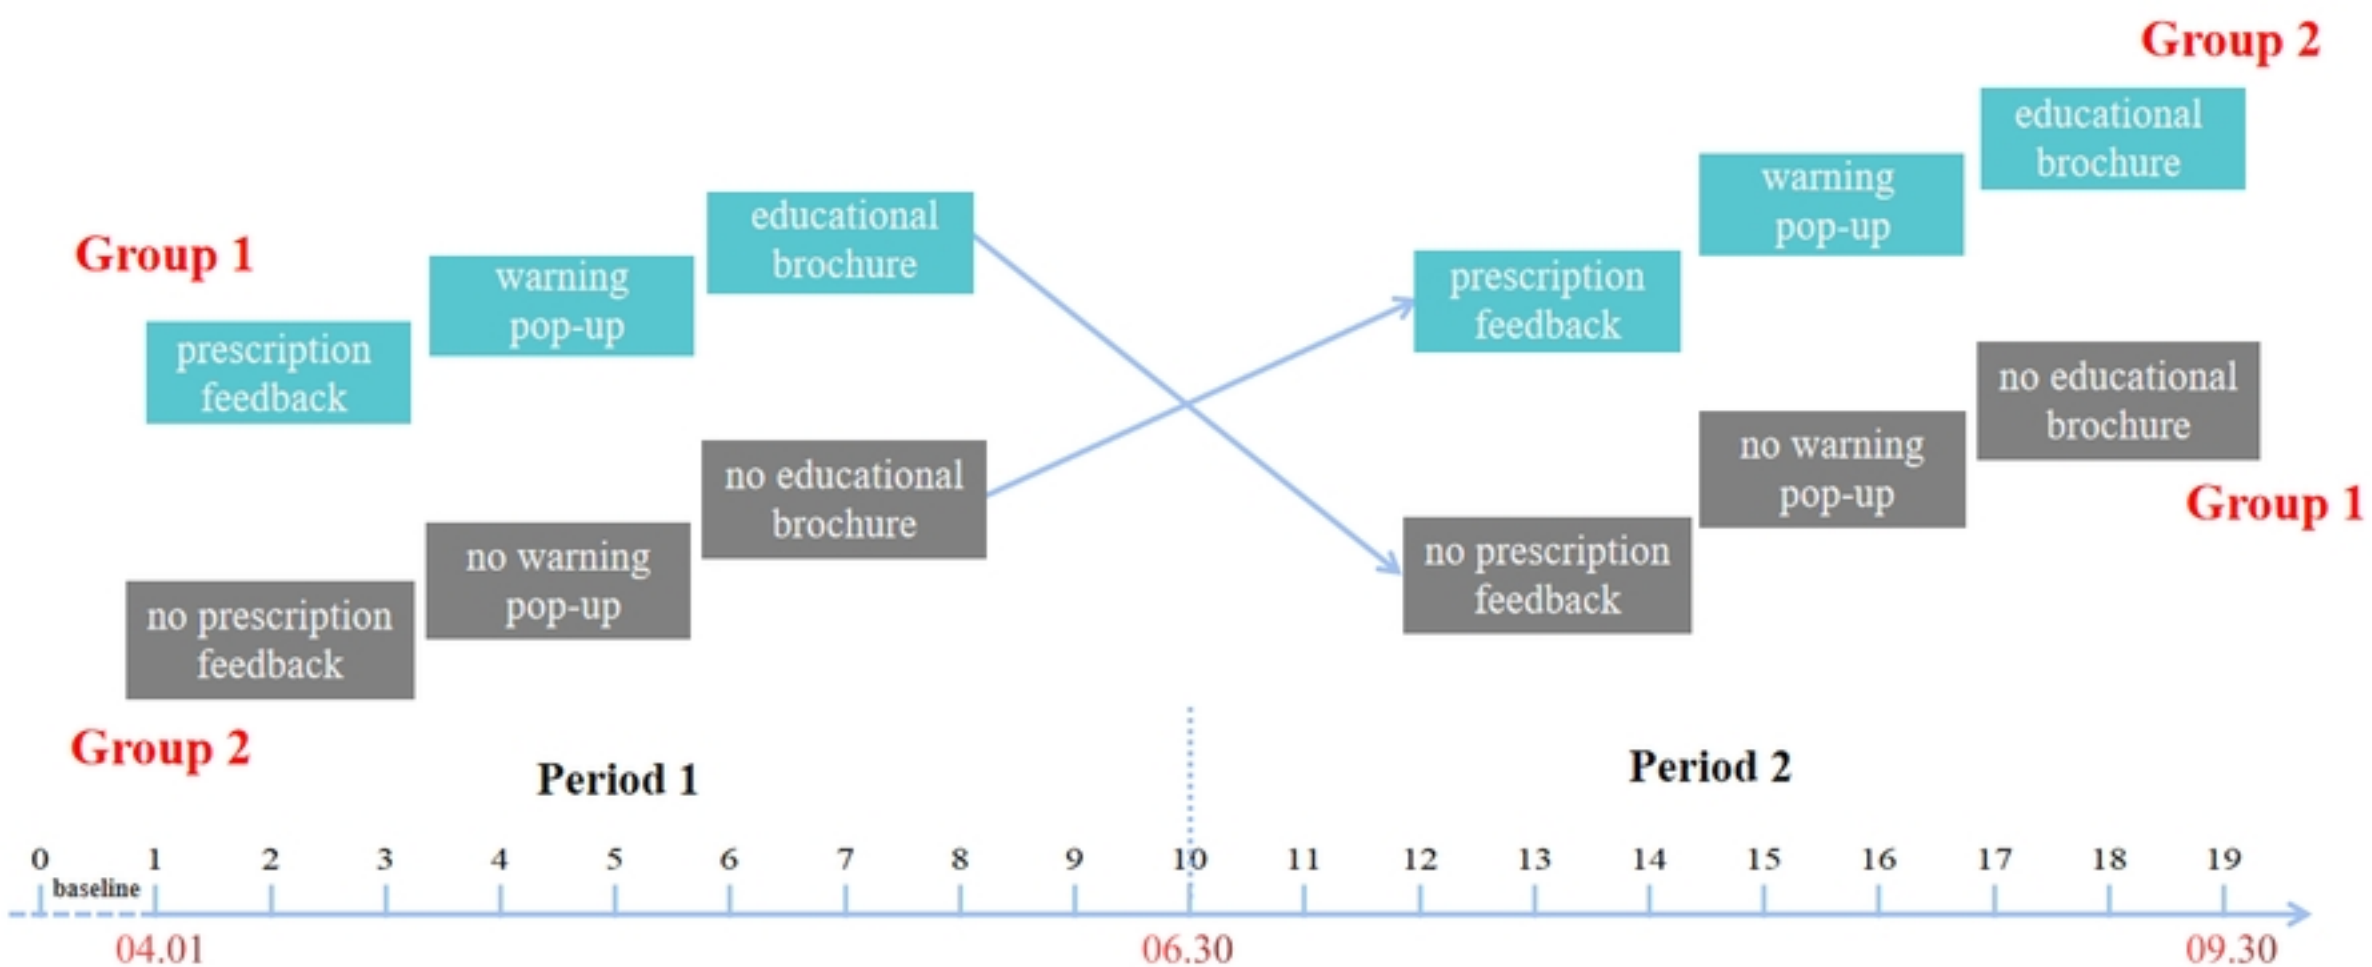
Group 2

educational brochure

warning pop-up

Group 1

educational brochure

warning pop-up

prescription feedback

prescription feedback

no educational brochure

no warning pop-up

no educational brochure

Group 1

no warning pop-up

no prescription feedback

no prescription feedback

Group 2

Period 1

Period 2

0 baseline 1 2 3 4 5 6 7 8 9 10 11 12 13 14 15 16 17 18 19

04.01

06.30

09.30